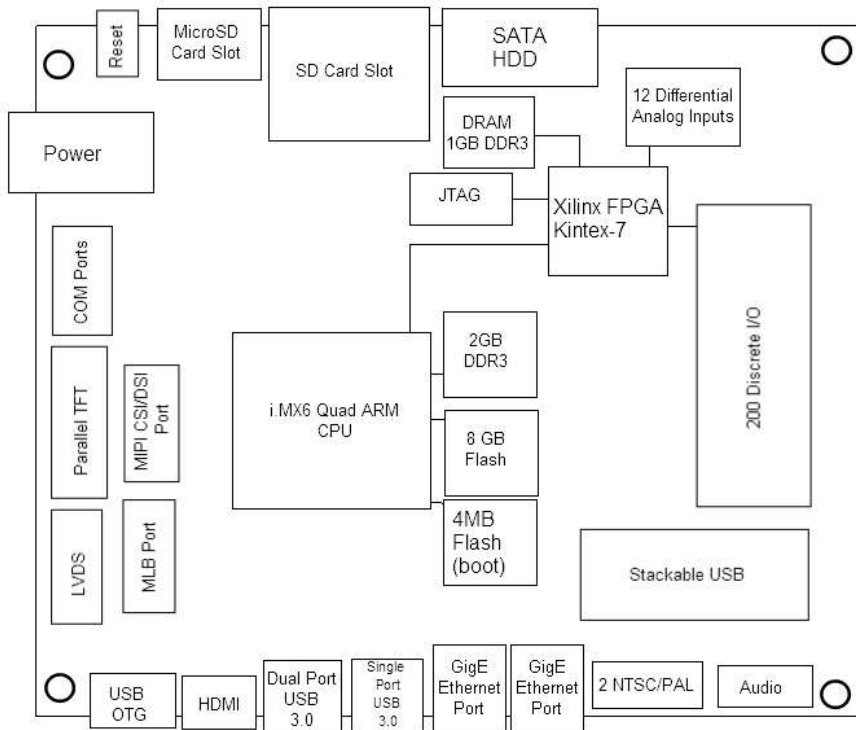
Reset

MicroSD Card Slot

SD Card Slot

SATA HDD

12 Differential Analog Inputs

DRAM 1GB DDR3

Power

JTAG

Xilinx FPGA Kintex-7

COM Ports

200 Discrete I/O

2GB DDR3

i.MX6 Quad ARM CPU

Parallel TFT

MIPI CSI/DSI Port

8 GB Flash

4MB Flash (boot)

LVDS

MLB Port

Stackable USB

USB OTG

HDMI

Dual Port USB 3.0

Single Port USB 3.0

GigE Ethernet Port

GigE Ethernet Port

2 NTSC/PAL

Audio